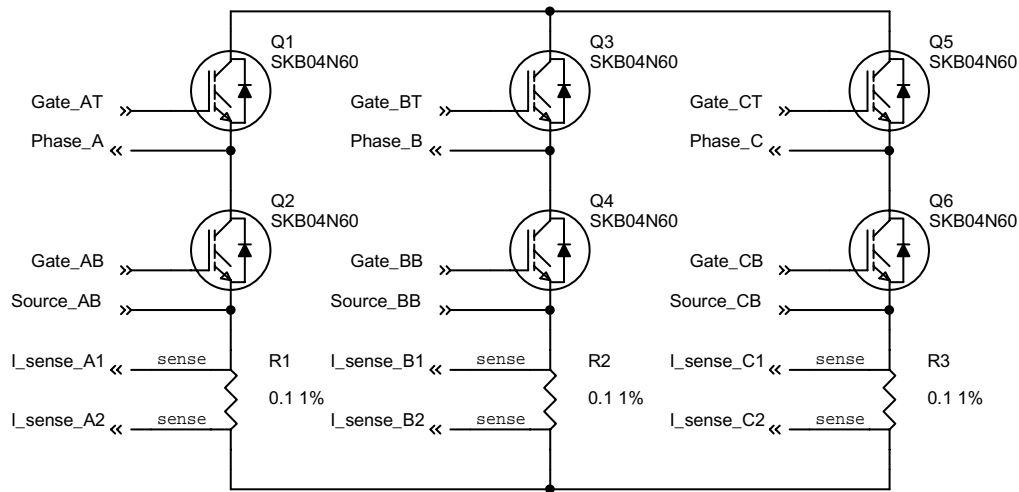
Q1
SKB04N60
Gate_AT
Phase_A
Q2
SKB04N60
Gate_AB
Source_AB
I_sense_A1
sense
R1
0.1 1%
I_sense_A2
sense

Q3
SKB04N60
Gate_BT
Phase_B
Q4
SKB04N60
Gate_BB
Source_BB
I_sense_B1
sense
R2
0.1 1%
I_sense_B2
sense

Q5
SKB04N60
Gate_CT
Phase_C
Q6
SKB04N60
Gate_CB
Source_CB
I_sense_C1
sense
R3
0.1 1%
I_sense_C2
sense